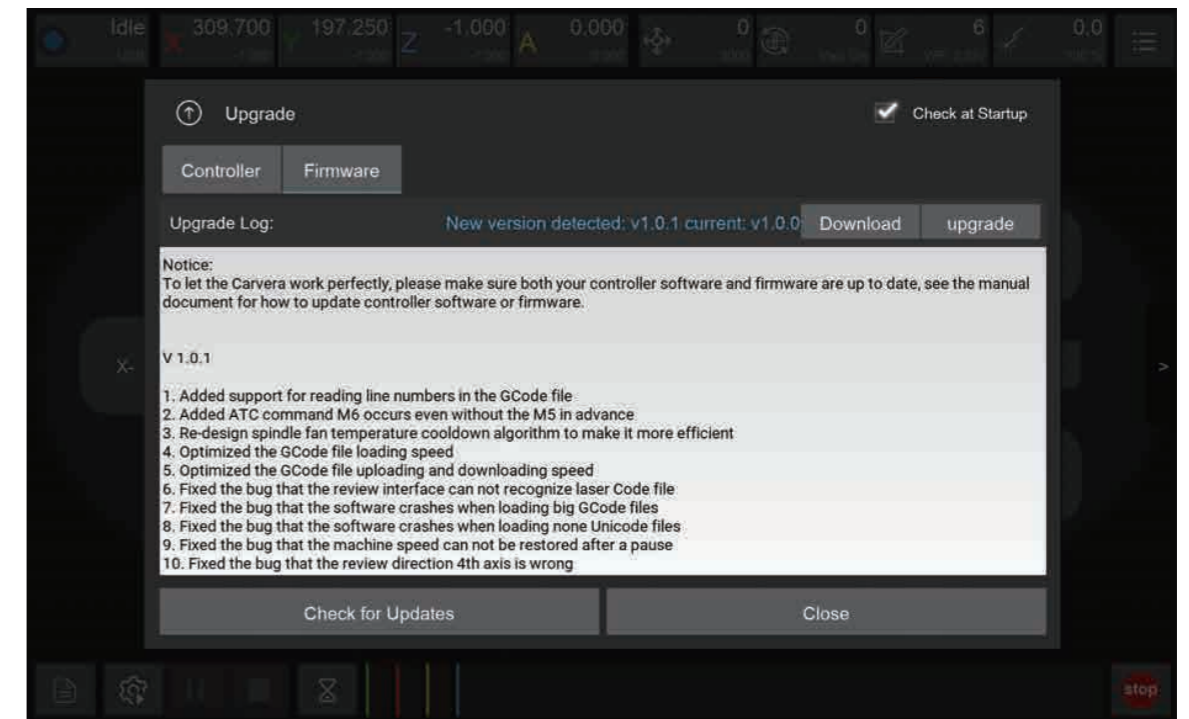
Idle X 309.700 Y 197.250 Z -1.000 A 0.000 0 0 6 0.0

Upgrade

Check at Startup

Controller Firmware

Upgrade Log: New version detected: v1.0.1 current: v1.0.0 Download upgrade

Notice:
To let the Carvera work perfectly, please make sure both your controller software and firmware are up to date, see the manual document for how to update controller software or firmware.

V 1.0.1

1. Added support for reading line numbers in the GCode file
2. Added ATC command M6 occurs even without the M5 in advance
3. Re-design spindle fan temperature cooldown algorithm to make it more efficient
4. Optimized the GCode file loading speed
5. Optimized the GCode file uploading and downloading speed
6. Fixed the bug that the review interface can not recognize laser Code file
7. Fixed the bug that the software crashes when loading big GCode files
8. Fixed the bug that the software crashes when loading none Unicode files
9. Fixed the bug that the machine speed can not be restored after a pause
10. Fixed the bug that the review direction 4th axis is wrong

Check for Updates

Close

X-

>

stop